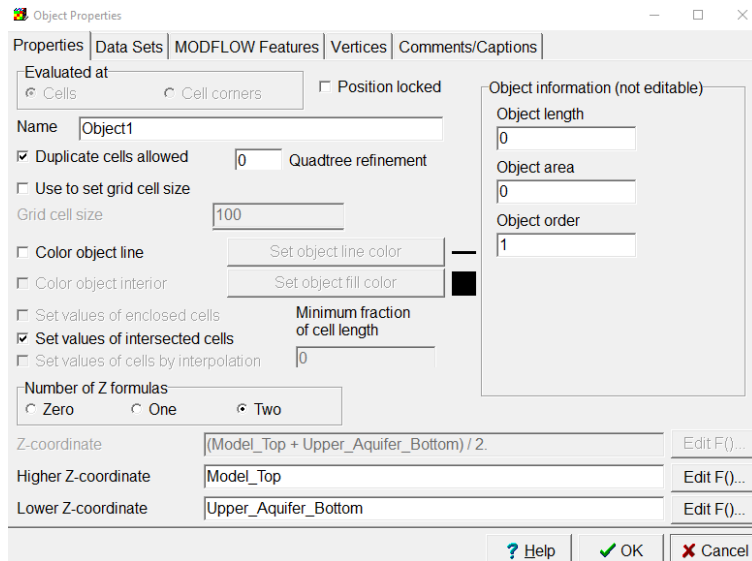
Object Properties

Properties | Data Sets | MODFLOW Features | Vertices | Comments/Captions

Evaluated at
Cells
Cell corners

Position locked

Object information (not editable)
Object length
0
Object area
0
Object order
1

Name Object1
Duplicate cells allowed 0 Quadtree refinement
Use to set grid cell size
Grid cell size 100
Color object line Set object line color
Color object interior Set object fill color
Set values of enclosed cells
Set values of intersected cells
Set values of cells by interpolation
Minimum fraction of cell length
0

Number of Z formulas
Zero One Two

Z-coordinate (Model_Top + Upper_Aquifer_Bottom) / 2. Edit F()...
Higher Z-coordinate Model_Top Edit F()...
Lower Z-coordinate Upper_Aquifer_Bottom Edit F()...

? Help OK Cancel